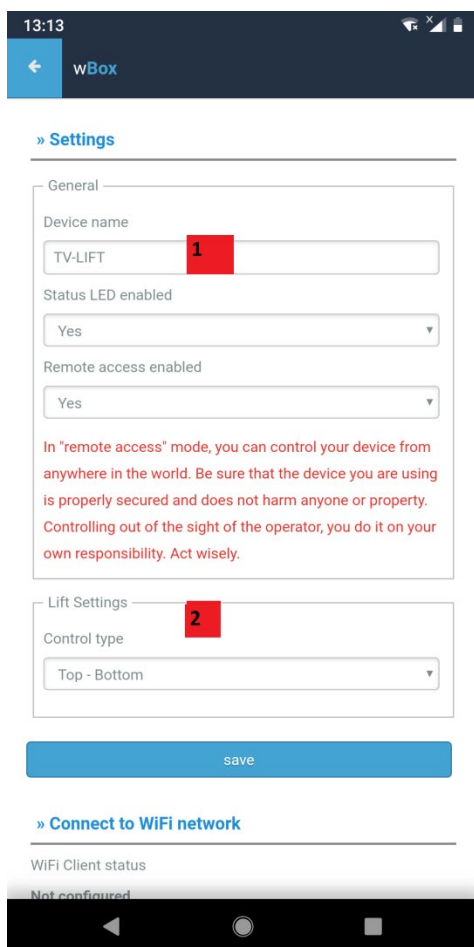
13:13

wBox

» Settings

General

Device name

TV-LIFT

1

Status LED enabled

Yes

Remote access enabled

Yes

In "remote access" mode, you can control your device from anywhere in the world. Be sure that the device you are using is properly secured and does not harm anyone or property. Controlling out of the sight of the operator, you do it on your own responsibility. Act wisely.

Lift Settings

2

Control type

Top - Bottom

save

» Connect to WiFi network

WiFi Client status

Not configured